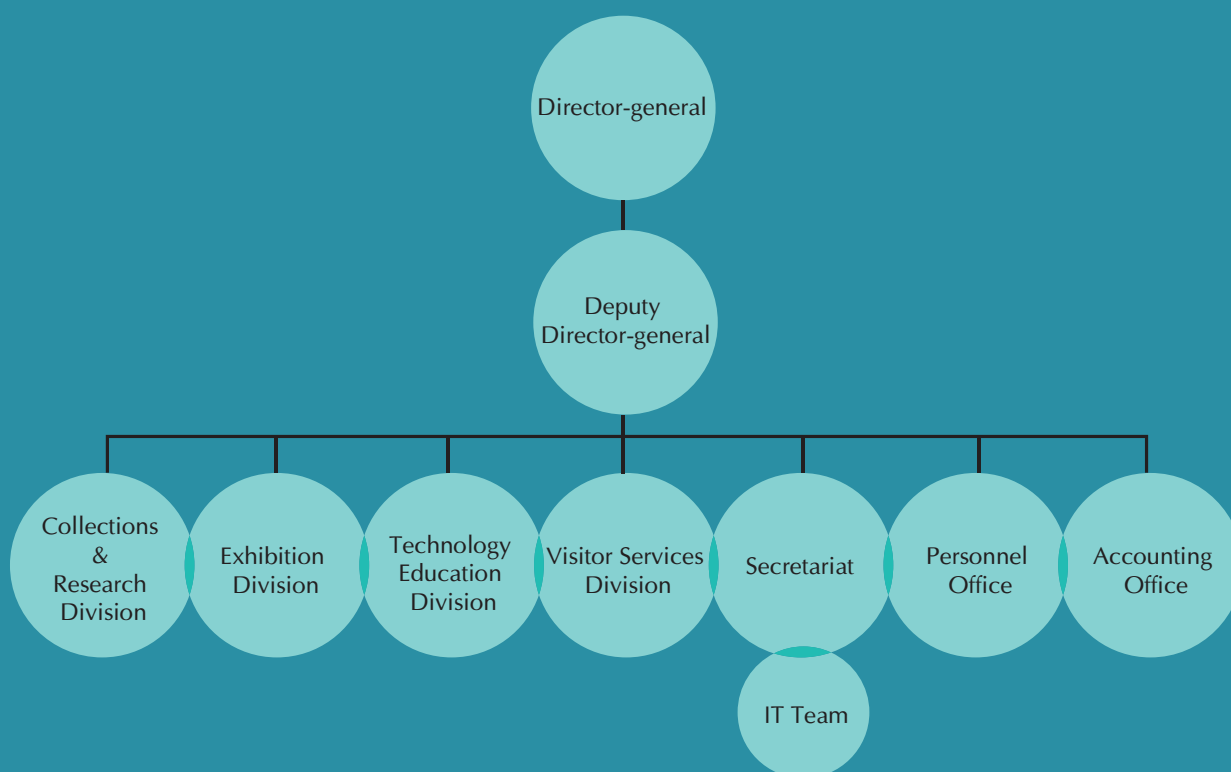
Director-general

Deputy Director-general

Collections & Research Division

Exhibition Division

Technology Education Division

Visitor Services Division

Secretariat

Personnel Office

Accounting Office

IT Team